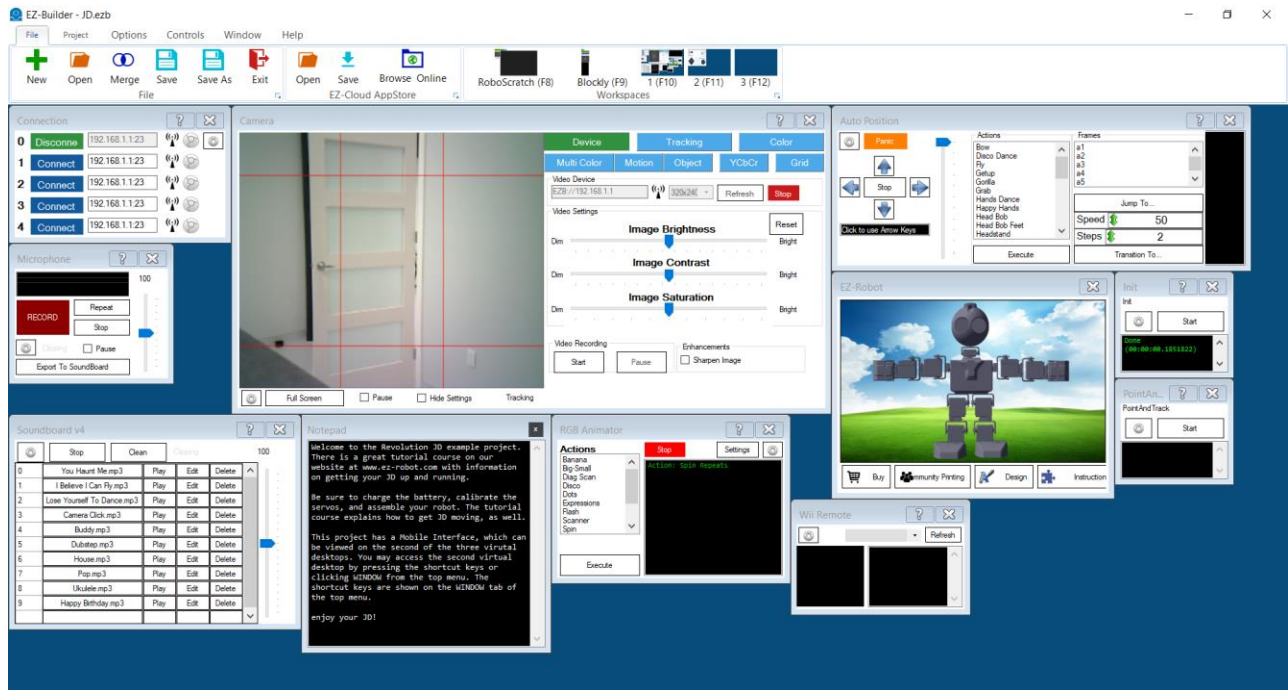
EZ-Builder - JD.ezb

File Project Options Controls Window Help

New Open Merge Save Save As Exit
File

Open Save Browse Online
EZ-Cloud AppStore

RoboScratch (F8) Blockly (F9) 1 (F10) 2 (F11) 3 (F12)
Workspaces

Connection
0 Disconnect 192.168.1.1:23
1 Connect 192.168.1.1:23
2 Connect 192.168.1.1:23
3 Connect 192.168.1.1:23
4 Connect 192.168.1.1:23

Microphone
100
RECORD Repeat Stop
Clipping Pause
Export To SoundBoard

Camera
Full Screen Pause Hide Settings Tracking
Device Tracking Color
Multi Color Motion Object YCbCr Grid
Video Device
EZB://192.168.1.1 320x240 Refresh Stop
Video Settings
Reset
Image Brightness
Dim Bright
Image Contrast
Dim Bright
Image Saturation
Dim Bright
Video Recording
Start Pause
Enhancements
Sharpen Image

Auto Position
Panic
Stop
Click to use Arrow Keys
Actions
Bow
Disco Dance
Fly
Getup
Gorilla
Grab
Hands Dance
Happy Hands
Head Bob
Head Bob Feet
Headstand
Frames
a1
a2
a3
a4
a5
Jump To...
Speed 50
Steps 2
Execute Transition To...

EZ-Robot
Buy Community Printing Design Instruction

Init
Init
Start
Done
(00:00:00.1851822)

PointAn...
PointAndTrack
Start

Soundboard v4
Stop Clean Clipping 100
| 0 | You Haunt Me.mp3 | Play | Edit | Delete |
|---|---|---|---|---|
| 1 | I Believe I Can Fly.mp3 | Play | Edit | Delete |
| 2 | Lose Yourself To Dance.mp3 | Play | Edit | Delete |
| 3 | Camera Click.mp3 | Play | Edit | Delete |
| 4 | Buddy.mp3 | Play | Edit | Delete |
| 5 | Dubstep.mp3 | Play | Edit | Delete |
| 6 | House.mp3 | Play | Edit | Delete |
| 7 | Pop.mp3 | Play | Edit | Delete |
| 8 | Ukulele.mp3 | Play | Edit | Delete |
| 9 | Happy Birthday.mp3 | Play | Edit | Delete |

Notepad
Welcome to the Revolution JD example project. There is a great tutorial course on our website at www.ez-robot.com with information on getting your JD up and running.

Be sure to charge the battery, calibrate the servos, and assemble your robot. The tutorial course explains how to get JD moving, as well.

This project has a Mobile Interface, which can be viewed on the second of the three virtal desktops. You may access the second virtual desktop by pressing the shortcut keys or clicking WINDOW from the top menu. The shortcut keys are shown on the WINDOW tab of the top menu.

enjoy your JD!

RGB Animator
Actions
Banana
Big-Small
Diag Scan
Disco
Dots
Expressions
Flash
Scanner
Spin
Stop Settings
Action: Spin Repeats
Execute

Wii Remote
Refresh